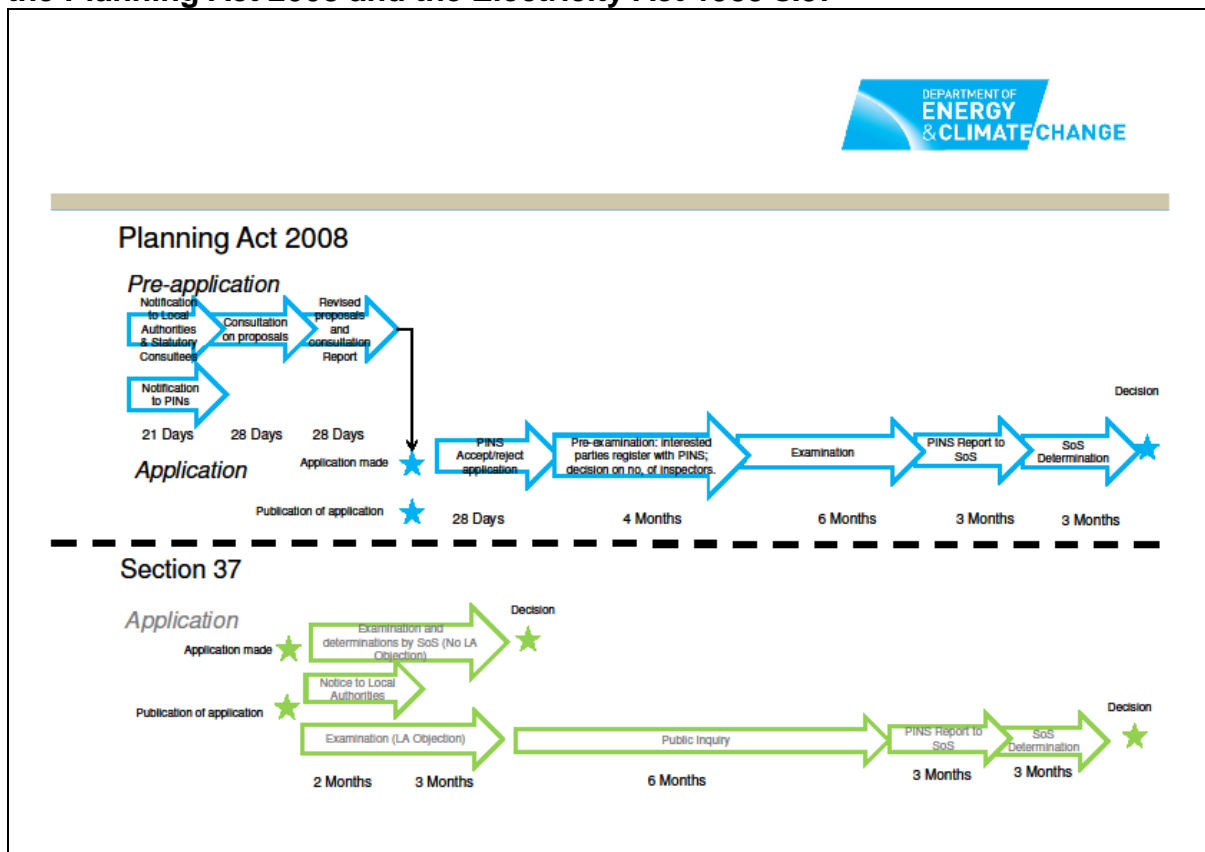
DEPARTMENT OF
ENERGY
& CLIMATE CHANGE

Planning Act 2008

Pre-application

Notification to Local Authorities & Statutory Consultees

Consultation on proposals

Revised proposals and consultation Report

Notification to PINs

21 Days 28 Days 28 Days

Decision

Application

Application made

PINS Accept/reject application

Pre-examination: interested parties register with PINS; decision on no. of inspectors.

Examination

PINS Report to SoS

SoS Determination

Publication of application

28 Days 4 Months 6 Months 3 Months 3 Months

Section 37

Application

Decision

Application made

Examination and determinations by SoS (No LA Objection)

Notice to Local Authorities

Publication of application

Decision

Examination (LA Objection)

Public Inquiry

PINS Report to SoS

SoS Determination

2 Months 3 Months 6 Months 3 Months 3 Months